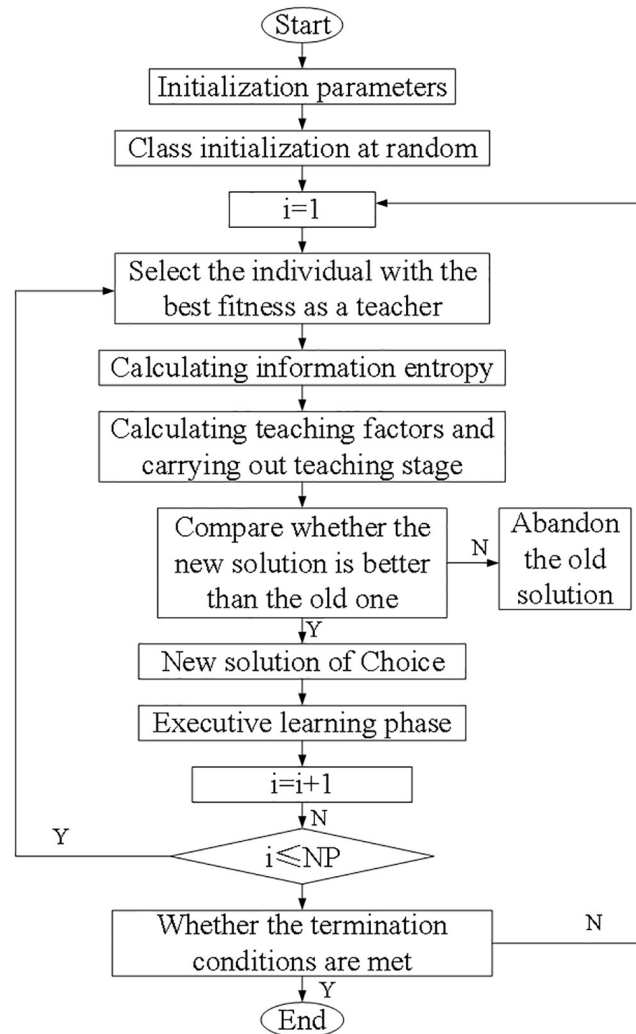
Start

Initialization parameters

Class initialization at random

i=1

Select the individual with the best fitness as a teacher

Calculating information entropy

Calculating teaching factors and carrying out teaching stage

Compare whether the new solution is better than the old one

N

Abandon the old solution

Y

New solution of Choice

Executive learning phase

i=i+1

N

Y

$i \leqslant NP$

Whether the termination conditions are met

N

Y

End